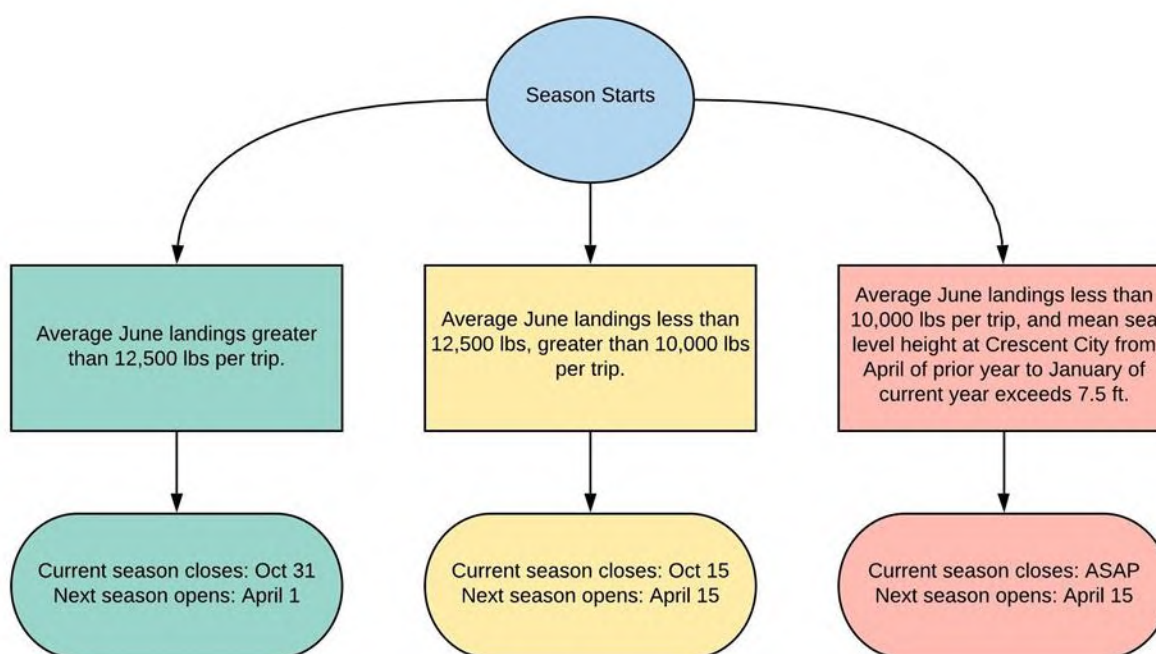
Season Starts

Average June landings greater than 12,500 lbs per trip.

Average June landings less than 12,500 lbs, greater than 10,000 lbs per trip.

Average June landings less than 10,000 lbs per trip, and mean sea level height at Crescent City from April of prior year to January of current year exceeds 7.5 ft.

Current season closes: Oct 31
Next season opens: April 1

Current season closes: Oct 15
Next season opens: April 15

Current season closes: ASAP
Next season opens: April 15